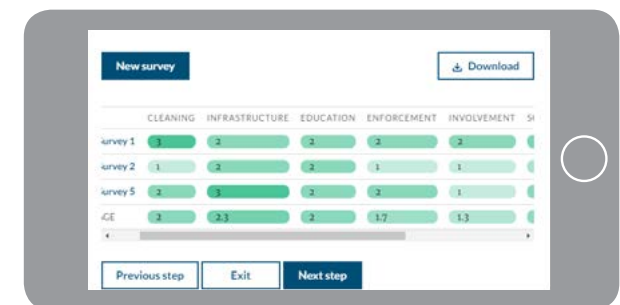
New survey

Download

|  | CLEANING | INFRASTRUCTURE | EDUCATION | ENFORCEMENT | INVOLVEMENT | S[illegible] |
|---|---|---|---|---|---|---|
| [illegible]urvey 1 | 3 | 2 | 2 | 2 | 2 |  |
| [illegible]urvey 2 | 1 | 2 | 2 | 1 | 1 |  |
| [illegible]urvey 5 | 2 | 3 | 2 | 2 | 1 |  |
| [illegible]GE | 2 | 2.3 | 2 | 1.7 | 1.3 |  |

Previous step

Exit

Next step